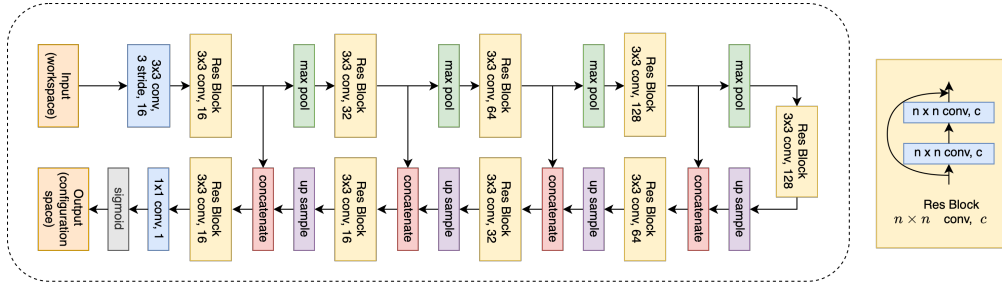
Input (workspace)

3x3 conv, 3 stride, 16

Res Block 3x3 conv, 16

max pool

Res Block 3x3 conv, 32

max pool

Res Block 3x3 conv, 64

max pool

Res Block 3x3 conv, 128

max pool

Res Block 3x3 conv, 128

up sample

concatenate

Res Block 3x3 conv, 64

up sample

concatenate

Res Block 3x3 conv, 32

up sample

concatenate

Res Block 3x3 conv, 16

up sample

concatenate

Res Block 3x3 conv, 16

1x1 conv, 1

sigmoid

Output (configuration space)

n x n conv, c

n x n conv, c

Res Block
$n \times n$ conv, $c$